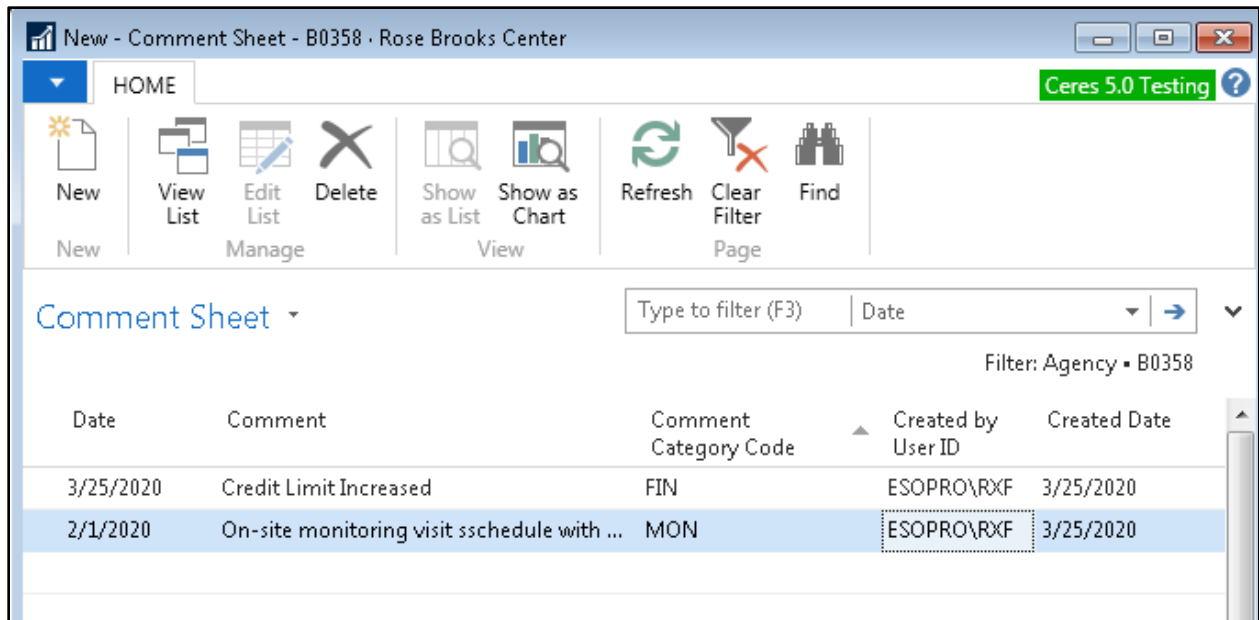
New - Comment Sheet - B0358 · Rose Brooks Center

HOME

Ceres 5.0 Testing

New
New

View List
Edit List
Delete
Manage

Show as List
Show as Chart
View

Refresh
Clear Filter
Find
Page

Comment Sheet

Type to filter (F3)
Date

Filter: Agency • B0358

| Date | Comment | Comment Category Code | Created by User ID | Created Date |
|---|---|---|---|---|
| 3/25/2020 | Credit Limit Increased | FIN | ESOPRO\RXF | 3/25/2020 |
| 2/1/2020 | On-site monitoring visit sschedule with ... | MON | ESOPRO\RXF | 3/25/2020 |